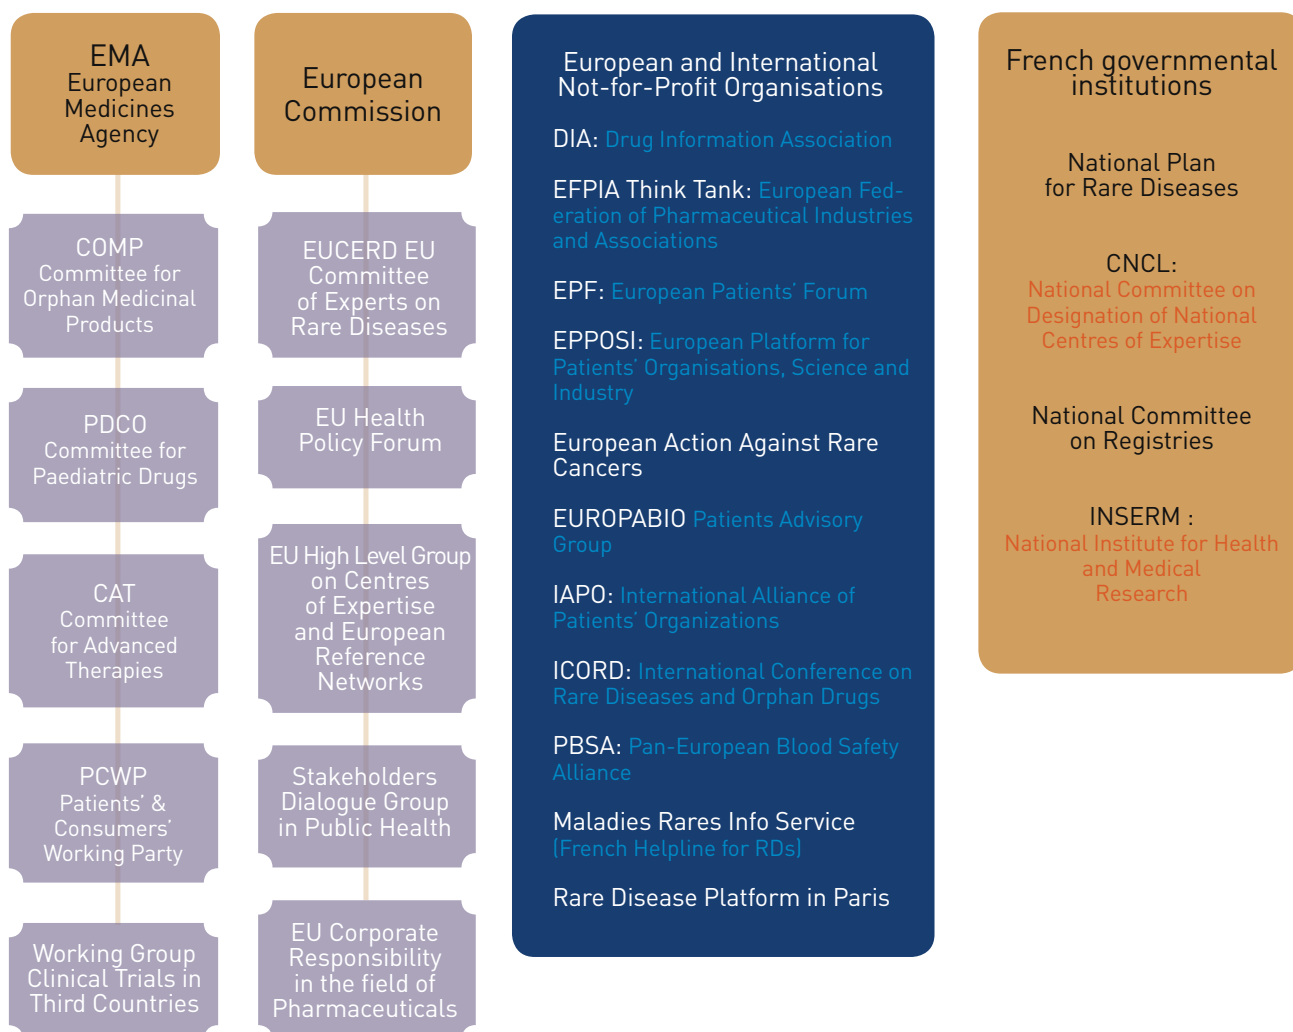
EMA
European Medicines Agency

COMP
Committee for Orphan Medicinal Products

PDCO
Committee for Paediatric Drugs

CAT
Committee for Advanced Therapies

PCWP
Patients' & Consumers' Working Party

Working Group Clinical Trials in Third Countries

European Commission

EUCERD EU Committee of Experts on Rare Diseases

EU Health Policy Forum

EU High Level Group on Centres of Expertise and European Reference Networks

Stakeholders Dialogue Group in Public Health

EU Corporate Responsibility in the field of Pharmaceuticals

European and International Not-for-Profit Organisations

DIA: Drug Information Association

EFPIA Think Tank: European Federation of Pharmaceutical Industries and Associations

EPF: European Patients' Forum

EPPOSI: European Platform for Patients' Organisations, Science and Industry

European Action Against Rare Cancers

EUROPABIO Patients Advisory Group

IAPO: International Alliance of Patients' Organizations

ICORD: International Conference on Rare Diseases and Orphan Drugs

PBSA: Pan-European Blood Safety Alliance

Maladies Rares Info Service (French Helpline for RDs)

Rare Disease Platform in Paris

French governmental institutions

National Plan for Rare Diseases

CNCL:
National Committee on Designation of National Centres of Expertise

National Committee on Registries

INSERM :
National Institute for Health and Medical Research